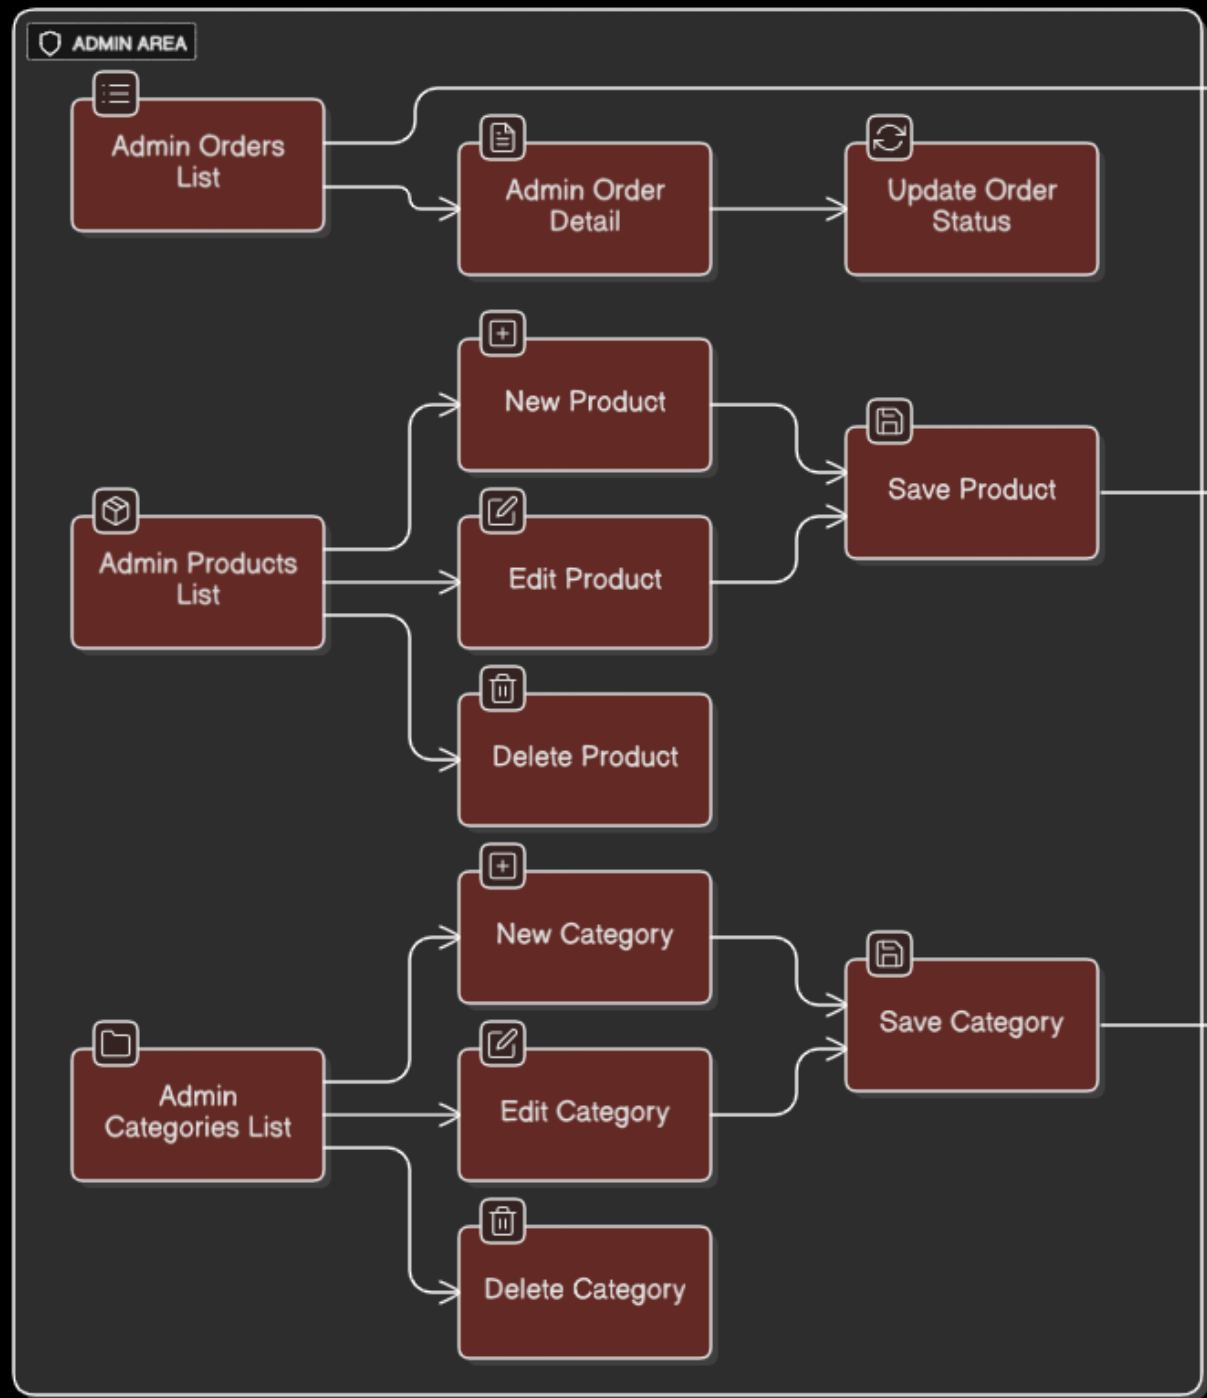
ADMIN AREA

Admin Orders List

Admin Order Detail

Update Order Status

New Product

Save Product

Admin Products List

Edit Product

Delete Product

New Category

Save Category

Admin Categories List

Edit Category

Delete Category